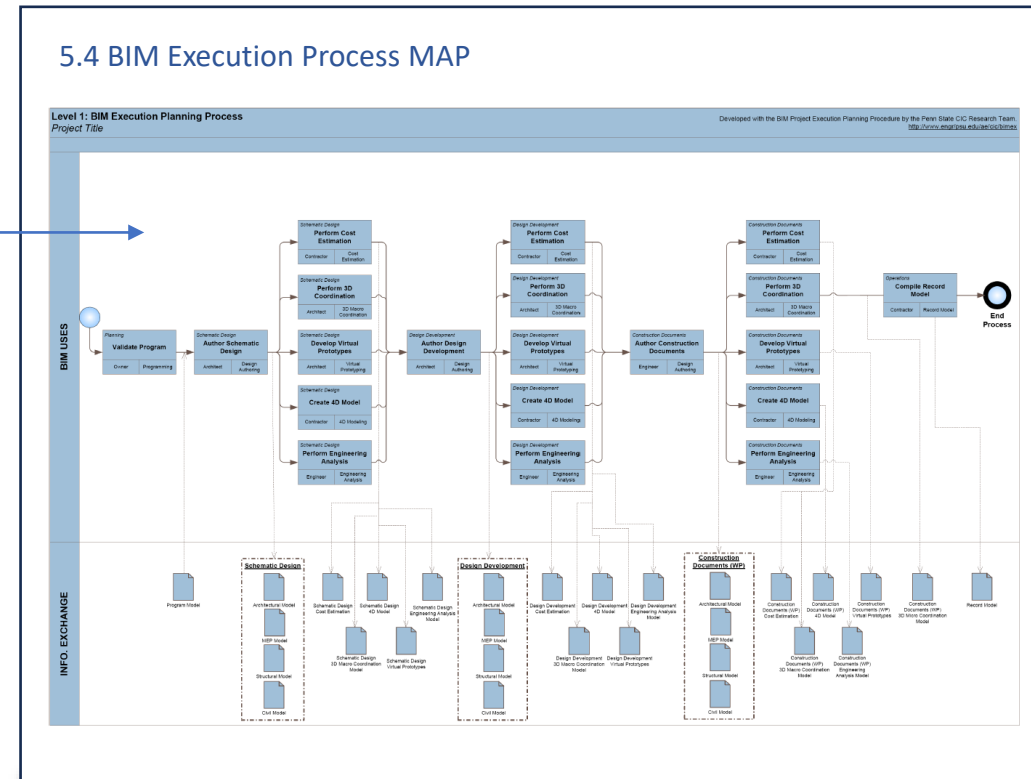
5.4 BIM Execution Process MAP

Level 1: BIM Execution Planning Process
Project Title

Developed with the BIM Project Execution Planning Procedure by the Penn State CIC Research Team
http://www.engr.psu.edu/ae/cic/bimex

BIM USES

Planning
Validate Program
Owner | Programming

Schematic Design
Author Schematic Design
Architect | Design Authoring

Schematic Design
Perform Cost Estimation
Contractor | Cost Estimation

Schematic Design
Perform 3D Coordination
Architect | 3D Macro Coordination

Schematic Design
Develop Virtual Prototypes
Architect | Virtual Prototyping

Schematic Design
Create 4D Model
Contractor | 4D Modeling

Schematic Design
Perform Engineering Analysis
Engineer | Engineering Analysis

Design Development
Author Design Development
Architect | Design Authoring

Design Development
Perform Cost Estimation
Contractor | Cost Estimation

Design Development
Perform 3D Coordination
Architect | 3D Macro Coordination

Design Development
Develop Virtual Prototypes
Architect | Virtual Prototyping

Design Development
Create 4D Model
Contractor | 4D Modeling

Design Development
Perform Engineering Analysis
Engineer | Engineering Analysis

Construction Documents
Author Construction Documents
Engineer | Design Authoring

Construction Documents
Perform Cost Estimation
Contractor | Cost Estimation

Construction Documents
Perform 3D Coordination
Architect | 3D Macro Coordination

Construction Documents
Develop Virtual Prototypes
Architect | Virtual Prototyping

Construction Documents
Create 4D Model
Contractor | 4D Modeling

Construction Documents
Perform Engineering Analysis
Engineer | Engineering Analysis

Operations
Compile Record Model
Contractor | Record Model

End Process

INFO. EXCHANGE

Program Model

Schematic Design
Architectural Model
MEP Model
Structural Model
Civil Model

Schematic Design Cost Estimation
Schematic Design 4D Model
Schematic Design Engineering Analysis Model
Schematic Design 3D Macro Coordination Model
Schematic Design Virtual Prototypes

Design Development
Architectural Model
MEP Model
Structural Model
Civil Model

Design Development Cost Estimation
Design Development 4D Model
Design Development Engineering Analysis Model
Design Development 3D Macro Coordination Model
Design Development Virtual Prototypes

Construction Documents (WP)
Architectural Model
MEP Model
Structural Model
Civil Model

Construction Documents (WP) Cost Estimation
Construction Documents (WP) 4D Model
Construction Documents (WP) Virtual Prototypes
Construction Documents (WP) 3D Macro Coordination Model
Construction Documents (WP) 3D Macro Coordination Model
Construction Documents (WP) Engineering Analysis Model

Record Model